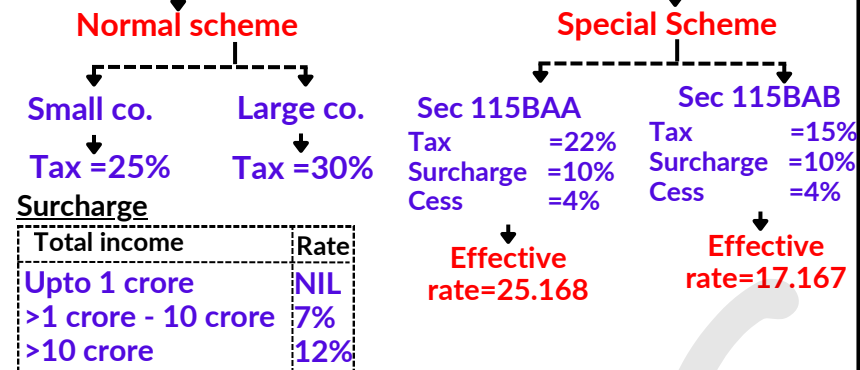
Normal scheme

Small co.

Tax =25%

Large co.

Tax =30%

Surcharge

| Total income | Rate |
|---|---|
| Upto 1 crore | NIL |
| >1 crore - 10 crore | 7% |
| >10 crore | 12% |

Special Scheme

Sec 115BAA
Tax =22%
Surcharge =10%
Cess =4%

Effective rate=25.168

Sec 115BAB
Tax =15%
Surcharge =10%
Cess =4%

Effective rate=17.167